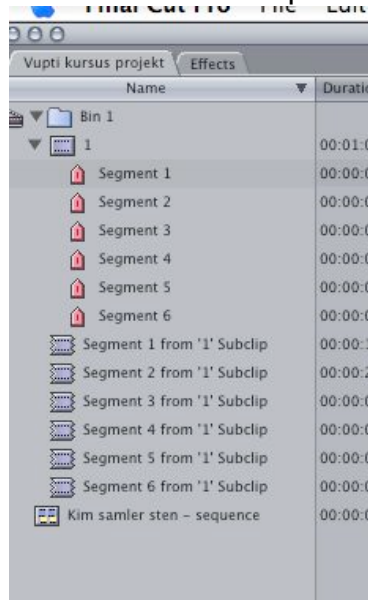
Final Cut Pro File Edit

Vupti kursus projekt | Effects

| Name | Duratio |
|---|---|
| Bin 1 | |
| 1 | 00:01:0 |
| Segment 1 | 00:00:0 |
| Segment 2 | 00:00:0 |
| Segment 3 | 00:00:0 |
| Segment 4 | 00:00:0 |
| Segment 5 | 00:00:0 |
| Segment 6 | 00:00:0 |
| Segment 1 from '1' Subclip | 00:00:1 |
| Segment 2 from '1' Subclip | 00:00:2 |
| Segment 3 from '1' Subclip | 00:00:0 |
| Segment 4 from '1' Subclip | 00:00:0 |
| Segment 5 from '1' Subclip | 00:00:0 |
| Segment 6 from '1' Subclip | 00:00:0 |
| Kim samler sten – sequence | 00:00:0 |